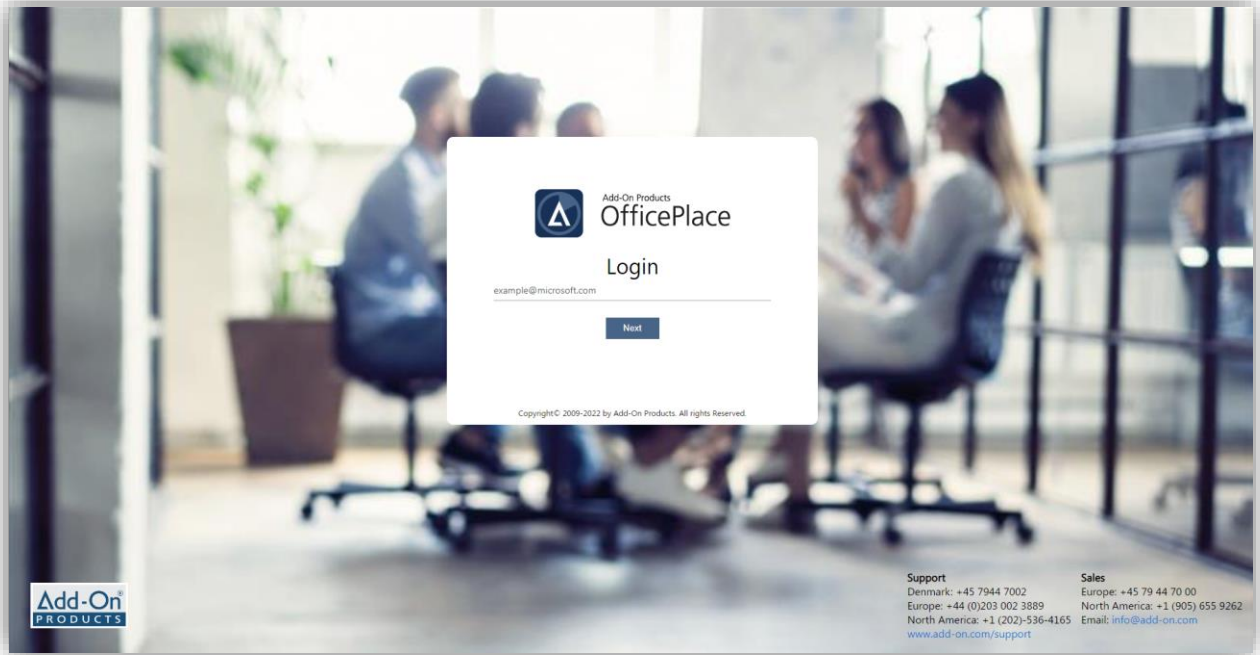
Add-On Products
OfficePlace

Login

example@microsoft.com

Next

Copyright© 2009-2022 by Add-On Products. All rights Reserved.

Add-On®
PRODUCTS

Support
Denmark: +45 7944 7002
Europe: +44 (0)203 002 3889
North America: +1 (202)-536-4165
www.add-on.com/support

Sales
Europe: +45 79 44 70 00
North America: +1 (905) 655 9262
Email: info@add-on.com